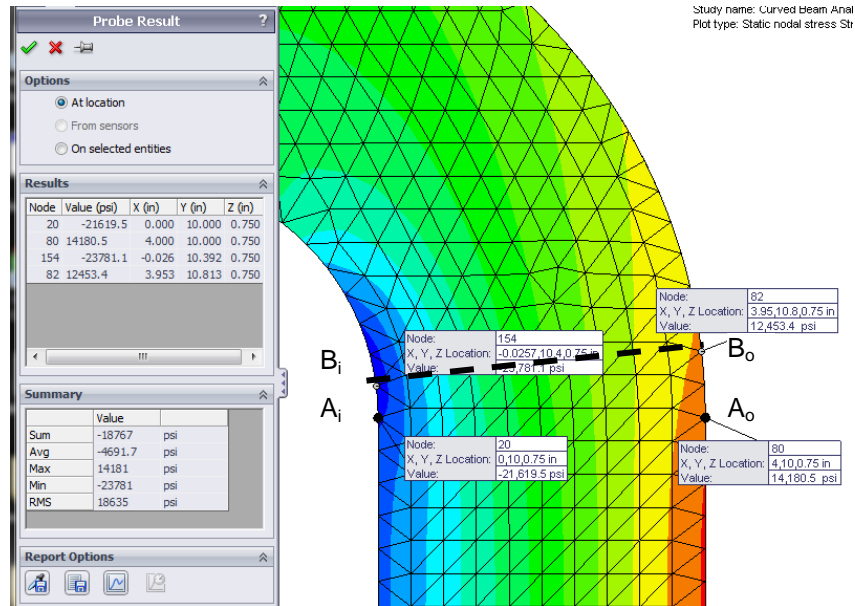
Probe Result ?

Options

At location

From sensors

On selected entities

Results

| Node | Value (psi) | X (in) | Y (in) | Z (in) |
|---|---|---|---|---|
| 20 | -21619.5 | 0.000 | 10.000 | 0.750 |
| 80 | 14180.5 | 4.000 | 10.000 | 0.750 |
| 154 | -23781.1 | -0.026 | 10.392 | 0.750 |
| 82 | 12453.4 | 3.953 | 10.813 | 0.750 |

Summary

| | Value | |
|---|---|---|
| Sum | -18767 | psi |
| Avg | -4691.7 | psi |
| Max | 14181 | psi |
| Min | -23781 | psi |
| RMS | 18635 | psi |

Report Options

Study name: Curved Beam Anal
Plot type: Static nodal stress Str

| Node: | 82 |
|---|---|
| X, Y, Z Location: | 3.95,10.8,0.75 in |
| Value: | 12,453.4 psi |

| Node: | 154 |
|---|---|
| X, Y, Z Location: | -0.0257,10.4,0.75 in |
| Value: | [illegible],781.1 psi |

$B_i$

$B_o$

$A_i$

$A_o$

| Node: | 20 |
|---|---|
| X, Y, Z Location: | 0,10,0.75 in |
| Value: | -21,619.5 psi |

| Node: | 80 |
|---|---|
| X, Y, Z Location: | 4,10,0.75 in |
| Value: | 14,180.5 psi |